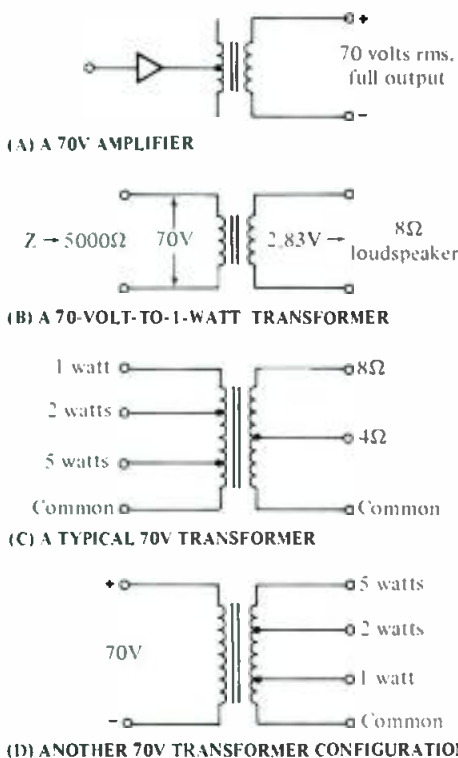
+
70 volts rms.
full output
-
(A) A 70V AMPLIFIER

$Z \rightarrow 5000\Omega$ 70V 2.83V → 8Ω loudspeaker
(B) A 70-VOLT-TO-1-WATT TRANSFORMER

1 watt
2 watts
5 watts
Common
8Ω
4Ω
Common
(C) A TYPICAL 70V TRANSFORMER

+
70V
-
5 watts
2 watts
1 watt
Common
(D) ANOTHER 70V TRANSFORMER CONFIGURATIO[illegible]